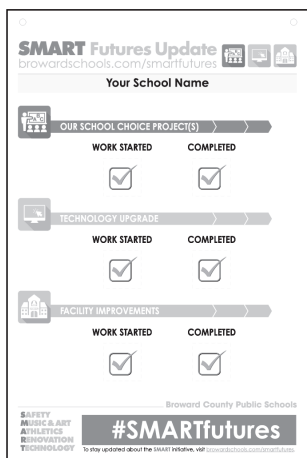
SMART Futures Update
browardschools.com/smartfutures

Your School Name

OUR SCHOOL CHOICE PROJECT(S)

WORK STARTED

COMPLETED

TECHNOLOGY UPGRADE

WORK STARTED

COMPLETED

FACILITY IMPROVEMENTS

WORK STARTED

COMPLETED

Broward County Public Schools

SAFETY
MUSIC & ART
ATHLETICS
RENOVATION
TECHNOLOGY

#SMARTfutures

To stay updated about the SMART initiative, visit browardschools.com/smartfutures